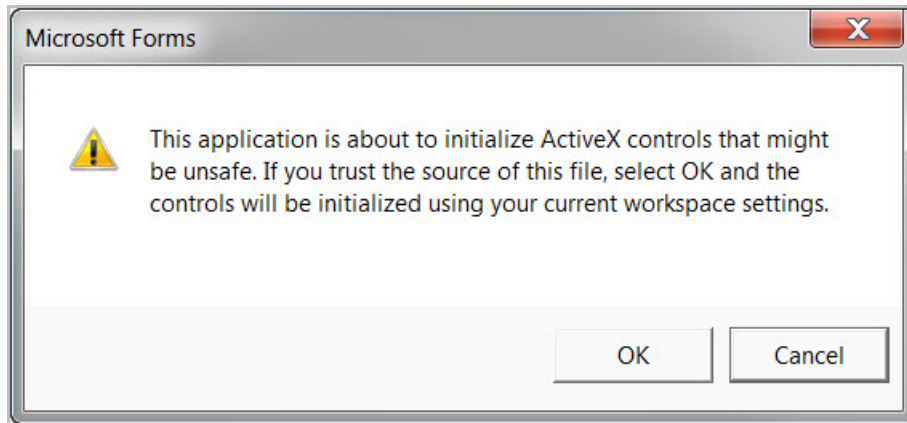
Microsoft Forms

X

This application is about to initialize ActiveX controls that might be unsafe. If you trust the source of this file, select OK and the controls will be initialized using your current workspace settings.

OK

Cancel